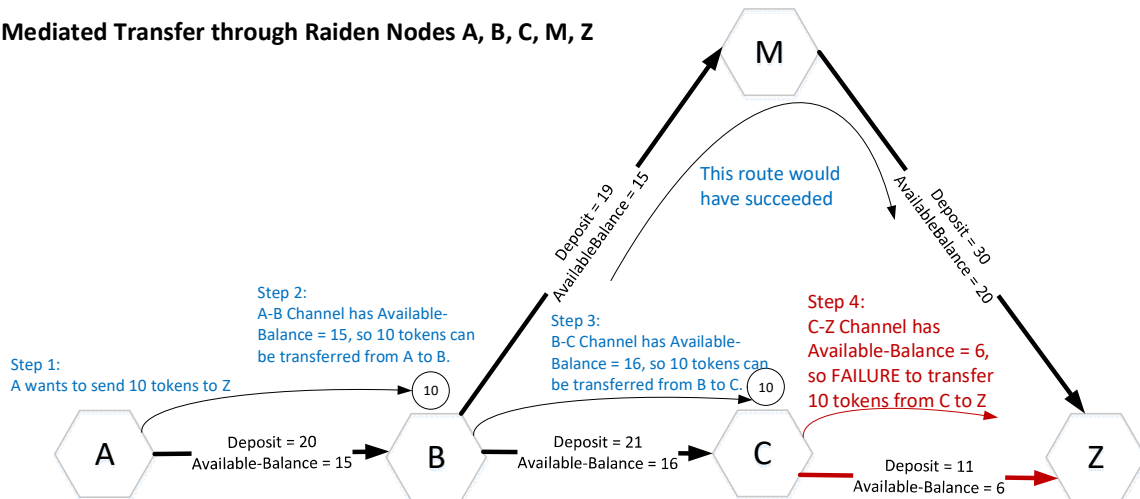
Mediated Transfer through Raiden Nodes A, B, C, M, Z

M

This route would have succeeded

Deposit = 19
AvailableBalance = 15

Deposit = 30
AvailableBalance = 20

Step 1:
A wants to send 10 tokens to Z

Step 2:
A-B Channel has Available-Balance = 15, so 10 tokens can be transferred from A to B.

Step 3:
B-C Channel has Available-Balance = 16, so 10 tokens can be transferred from B to C.

Step 4:
C-Z Channel has Available-Balance = 6, so FAILURE to transfer 10 tokens from C to Z

10

10

A

B

C

Z

Deposit = 20
Available-Balance = 15

Deposit = 21
Available-Balance = 16

Deposit = 11
Available-Balance = 6